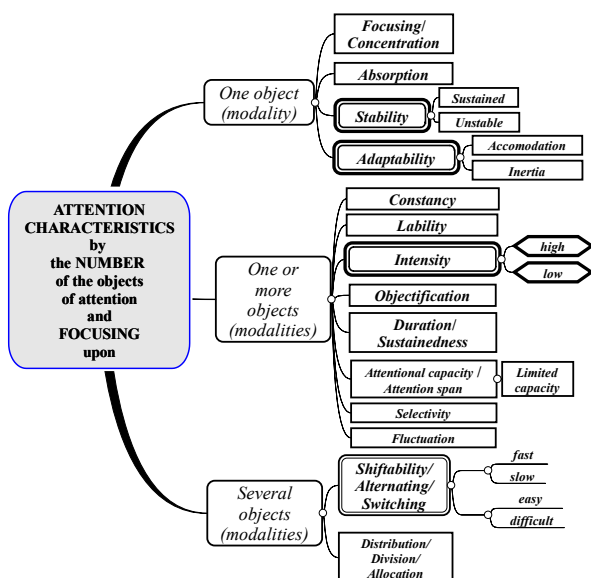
ATTENTION CHARACTERISTICS by the NUMBER of the objects of attention and FOCUSING upon

One object (modality)

Focusing/ Concentration

Absorption

Stability

Sustained

Unstable

Adaptability

Accomodation

Inertia

One or more objects (modalities)

Constancy

Lability

Intensity

high

low

Objectification

Duration/ Sustainedness

Attentional capacity / Attention span

Limited capacity

Selectivity

Fluctuation

Several objects (modalities)

Shiftability/ Alternating/ Switching

fast

slow

easy

difficult

Distribution/ Division/ Allocation